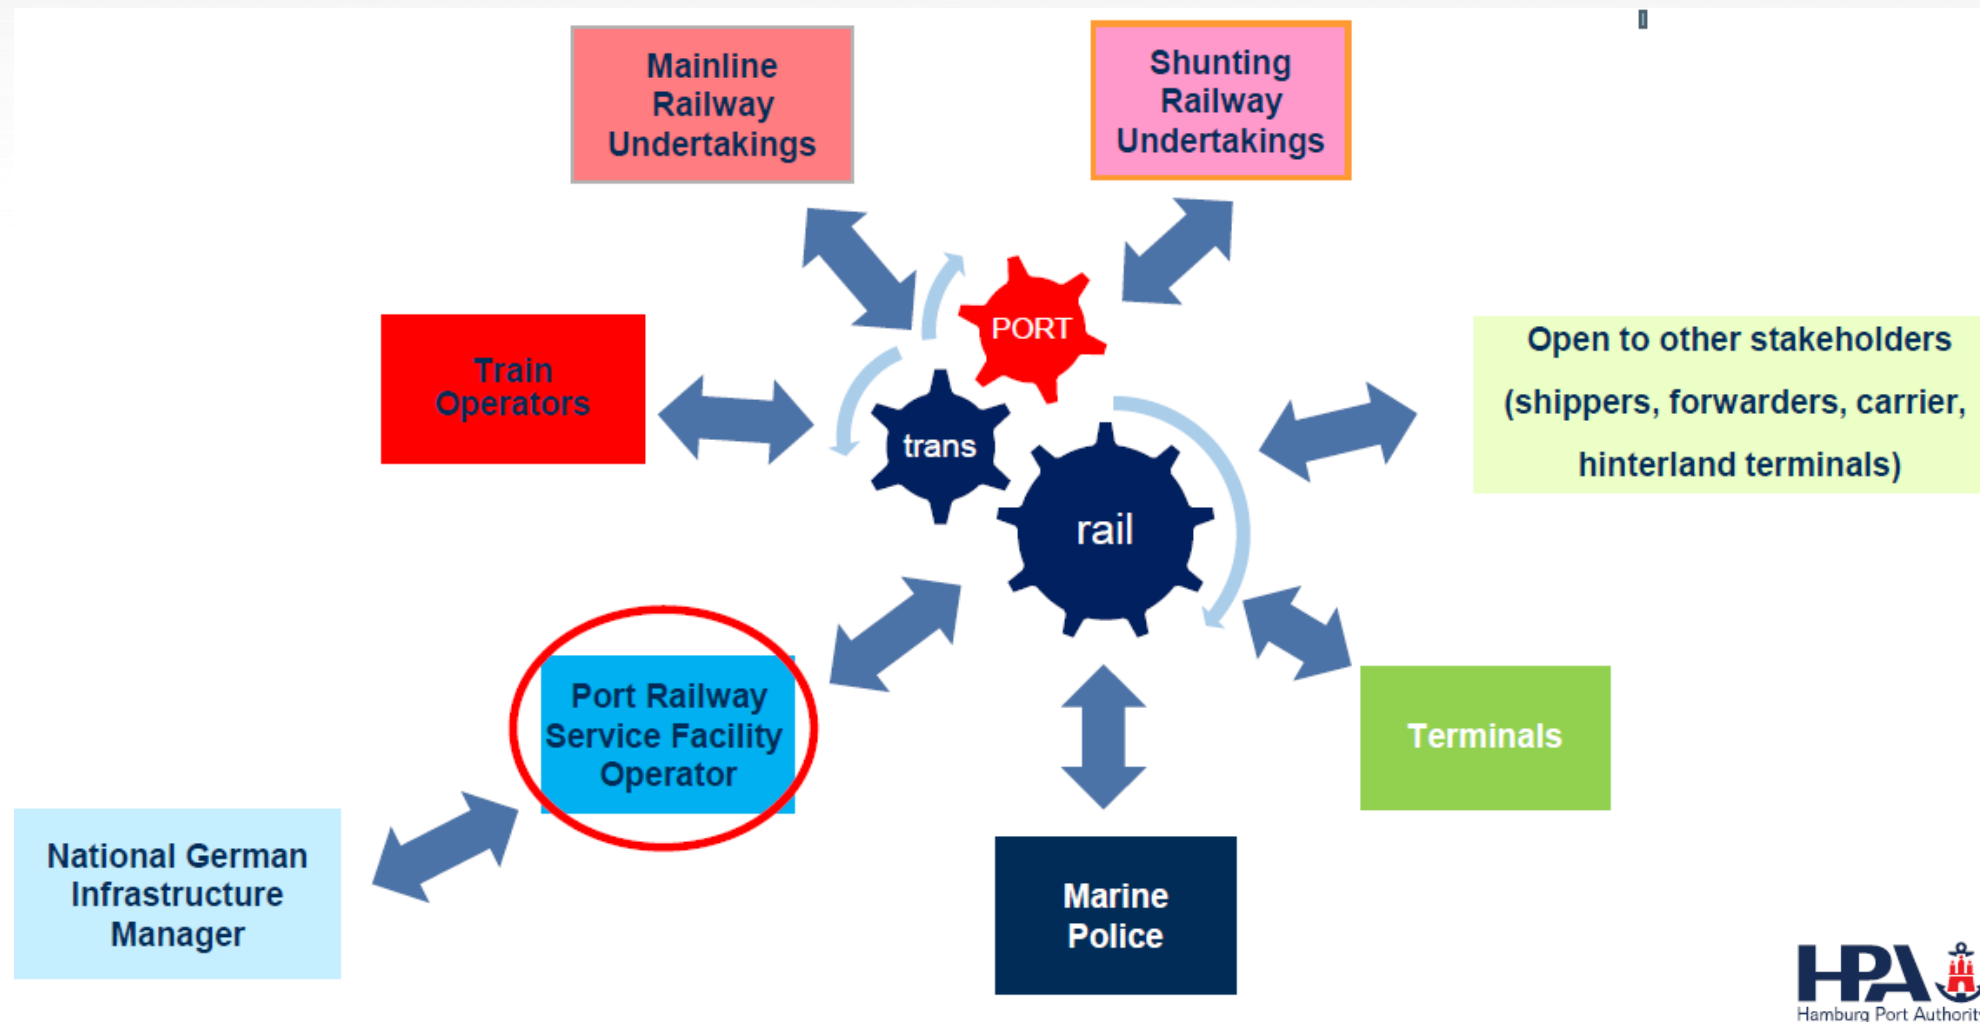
Mainline Railway Undertakings

Shunting Railway Undertakings

Train Operators

PORT

trans

rail

Open to other stakeholders (shippers, forwarders, carrier, hinterland terminals)

Port Railway Service Facility Operator

Terminals

National German Infrastructure Manager

Marine Police

HPA
Hamburg Port Authorit